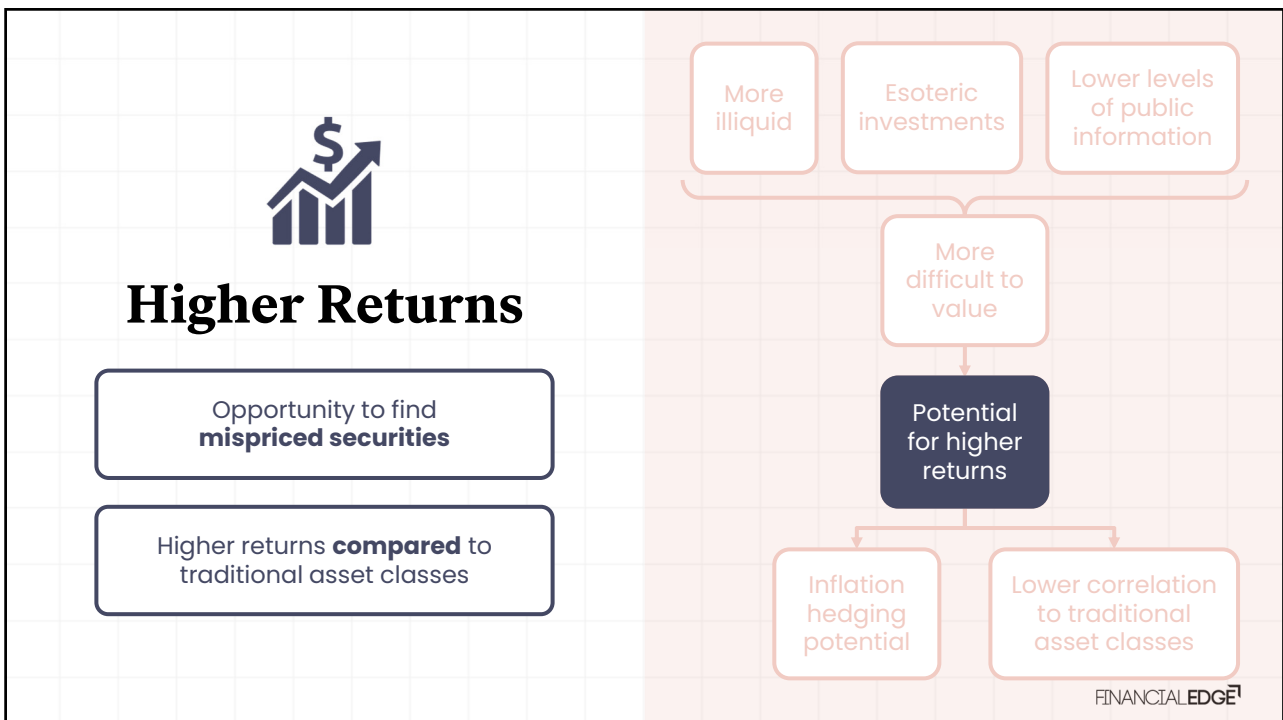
Higher Returns

Opportunity to find **mispriced securities**

Higher returns **compared** to traditional asset classes

More illiquid

Esoteric investments

Lower levels of public information

More difficult to value

Potential for higher returns

Inflation hedging potential

Lower correlation to traditional asset classes

FINANCIALEDGE